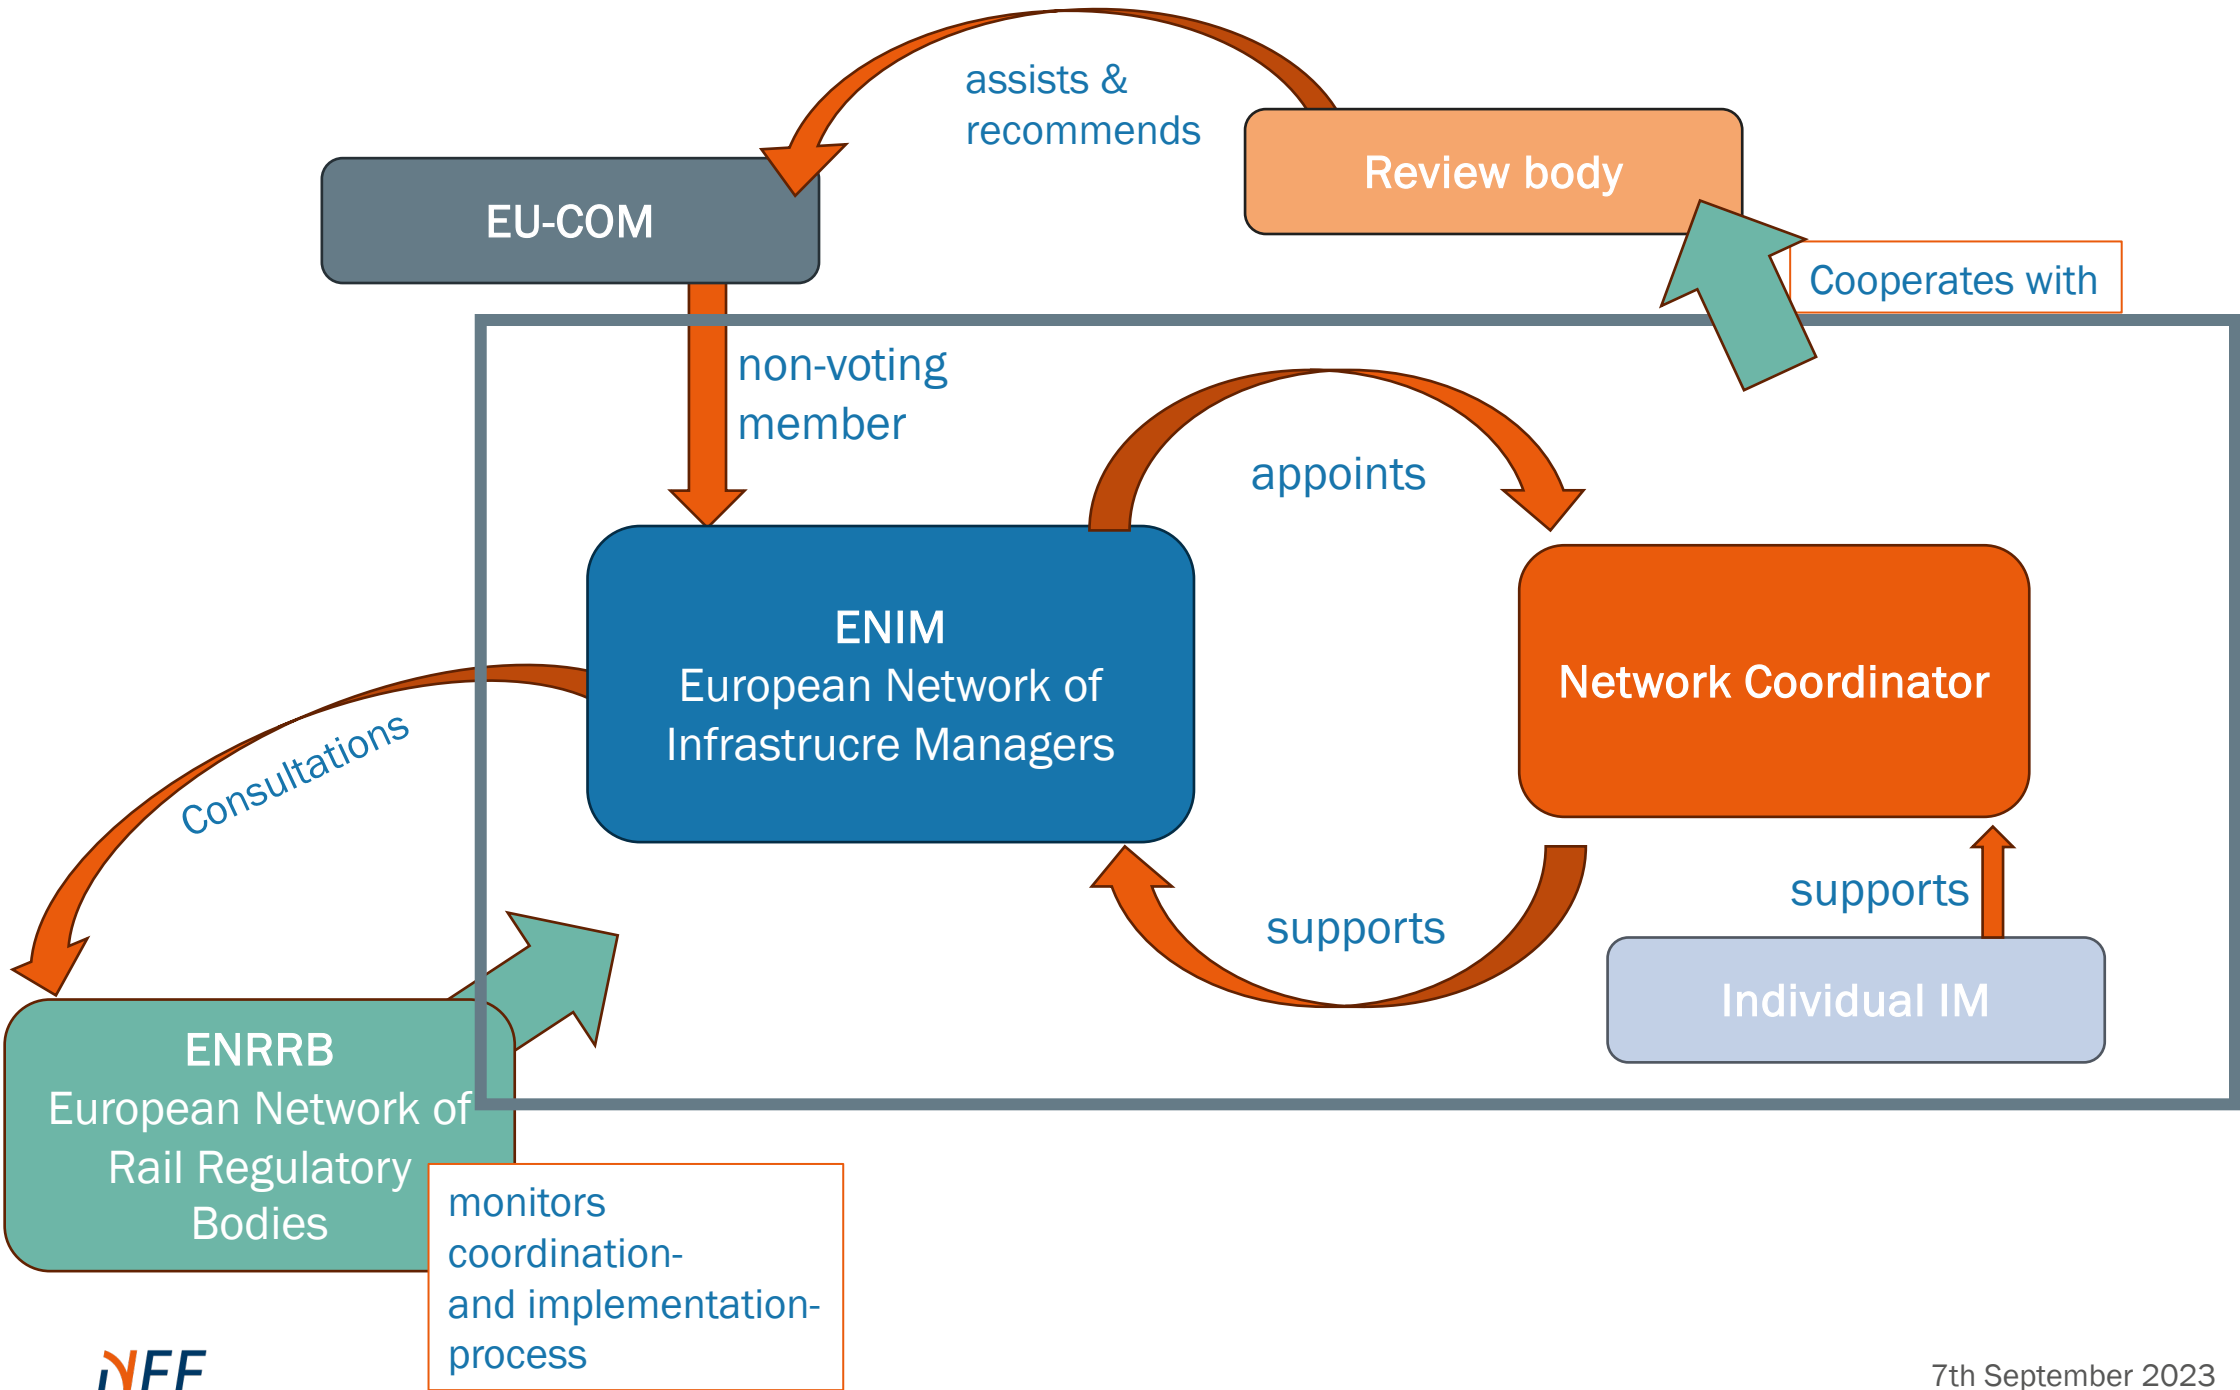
assists & recommends

Review body

EU-COM

Cooperates with

non-voting member

appoints

ENIM
European Network of Infrastrucre Managers

Network Coordinator

Consultations

supports

supports

Individual IM

ENRRB
European Network of Rail Regulatory Bodies

monitors coordination- and implementation-process

NFF

7th September 2023